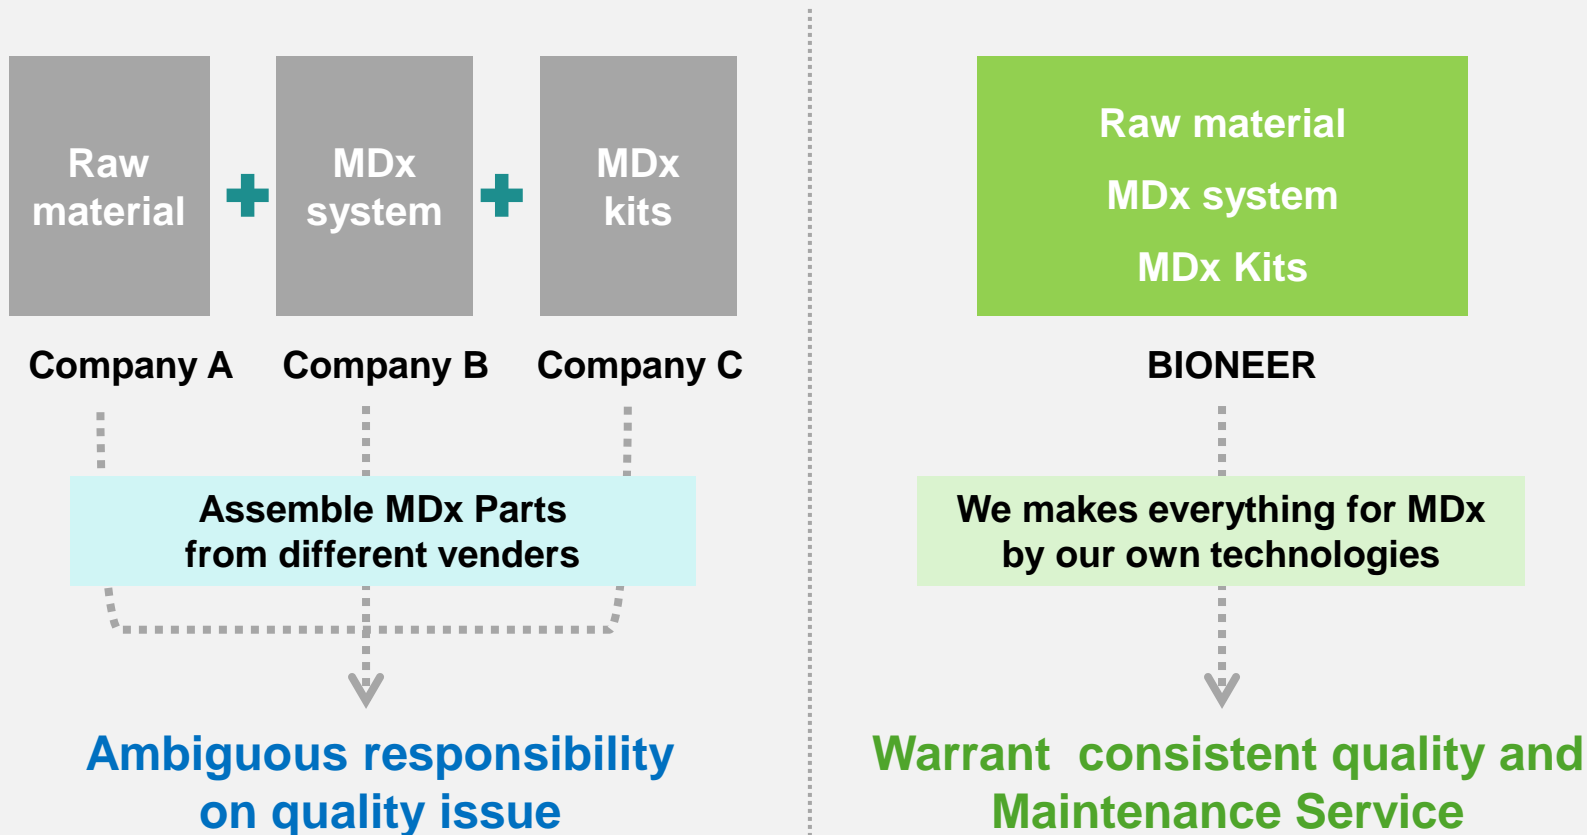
Raw material

MDx system

MDx kits

Company A

Company B

Company C

Assemble MDx Parts from different venders

Ambiguous responsibility on quality issue

Raw material

MDx system

MDx Kits

BIONEER

We makes everything for MDx by our own technologies

Warrant consistent quality and Maintenance Service